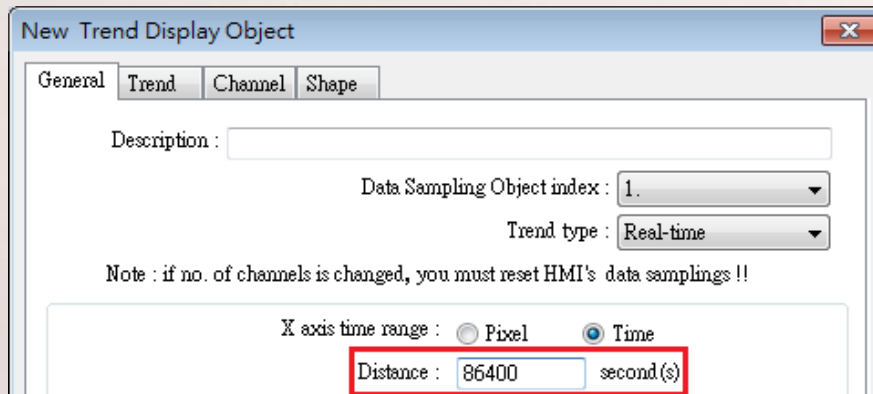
New Trend Display Object

General | Trend | Channel | Shape

Description :

Data Sampling Object index : 1.

Trend type : Real-time

Note : if no. of channels is changed, you must reset HMI's data samplings !!

X axis time range : Pixel Time

Distance : 86400 second(s)